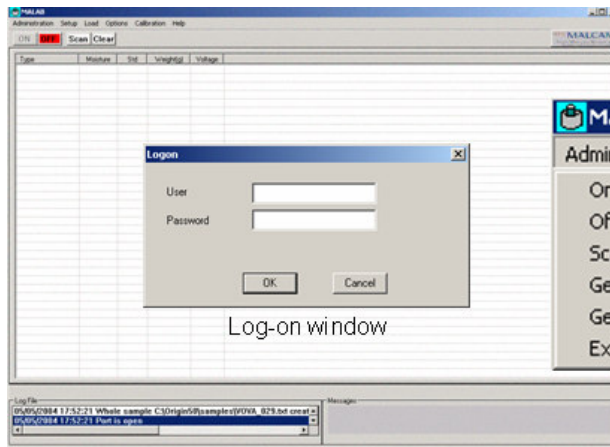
MALAB

Administration Setup Load Options Calibration Help

ON OFF Scan Clear

MALCAN

| Type | Moisture | Std | Weight(g) | Voltage |
|---|---|---|---|---|

Logon

User

Password

OK Cancel

Log-on window

MA

Admin

On

Of

Sc

Ge

Ge

Ex

Log File

05/05/2004 17:52:21 Whole sample C:\Origin50\samples\VOVA_029.txt creat

05/05/2004 17:52:21 Port is open

Messages